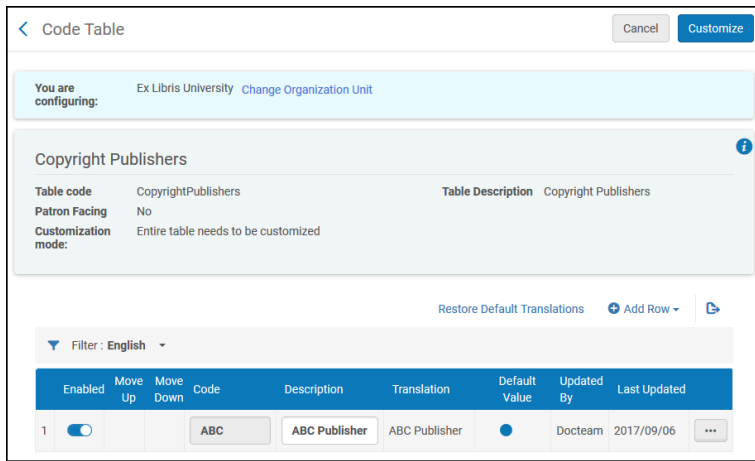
Code Table

Cancel Customize

You are configuring: Ex Libris University Change Organization Unit

Copyright Publishers

Table code CopyrightPublishers

Table Description Copyright Publishers

Patron Facing No

Customization mode: Entire table needs to be customized

Restore Default Translations Add Row

Filter : English

| | Enabled | Move Up | Move Down | Code | Description | Translation | Default Value | Updated By | Last Updated | |
|---|---|---|---|---|---|---|---|---|---|---|
| 1 | | | | ABC | ABC Publisher | ABC Publisher | | Docteam | 2017/09/06 | ··· |